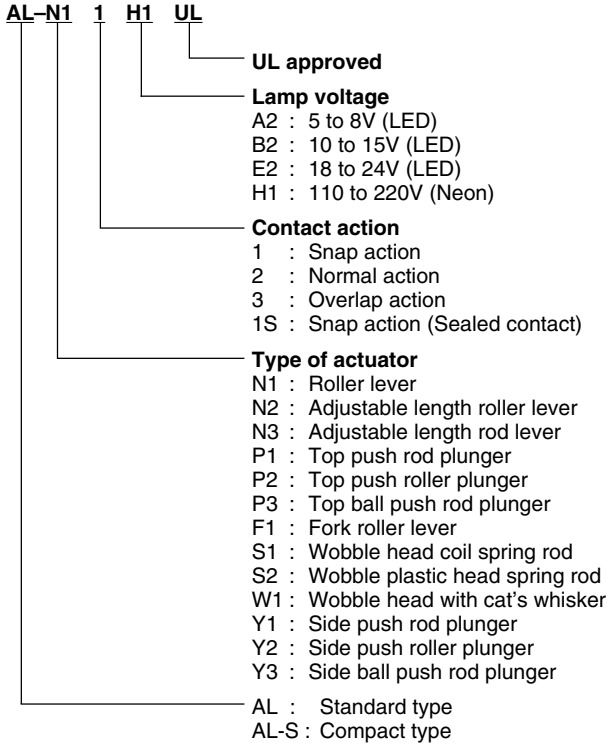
AL–N1 1 H1 UL

UL approved

Lamp voltage
A2 : 5 to 8V (LED)
B2 : 10 to 15V (LED)
E2 : 18 to 24V (LED)
H1 : 110 to 220V (Neon)

Contact action
1 : Snap action
2 : Normal action
3 : Overlap action
1S : Snap action (Sealed contact)

Type of actuator
N1 : Roller lever
N2 : Adjustable length roller lever
N3 : Adjustable length rod lever
P1 : Top push rod plunger
P2 : Top push roller plunger
P3 : Top ball push rod plunger
F1 : Fork roller lever
S1 : Wobble head coil spring rod
S2 : Wobble plastic head spring rod
W1 : Wobble head with cat's whisker
Y1 : Side push rod plunger
Y2 : Side push roller plunger
Y3 : Side ball push rod plunger

AL : Standard type
AL-S : Compact type